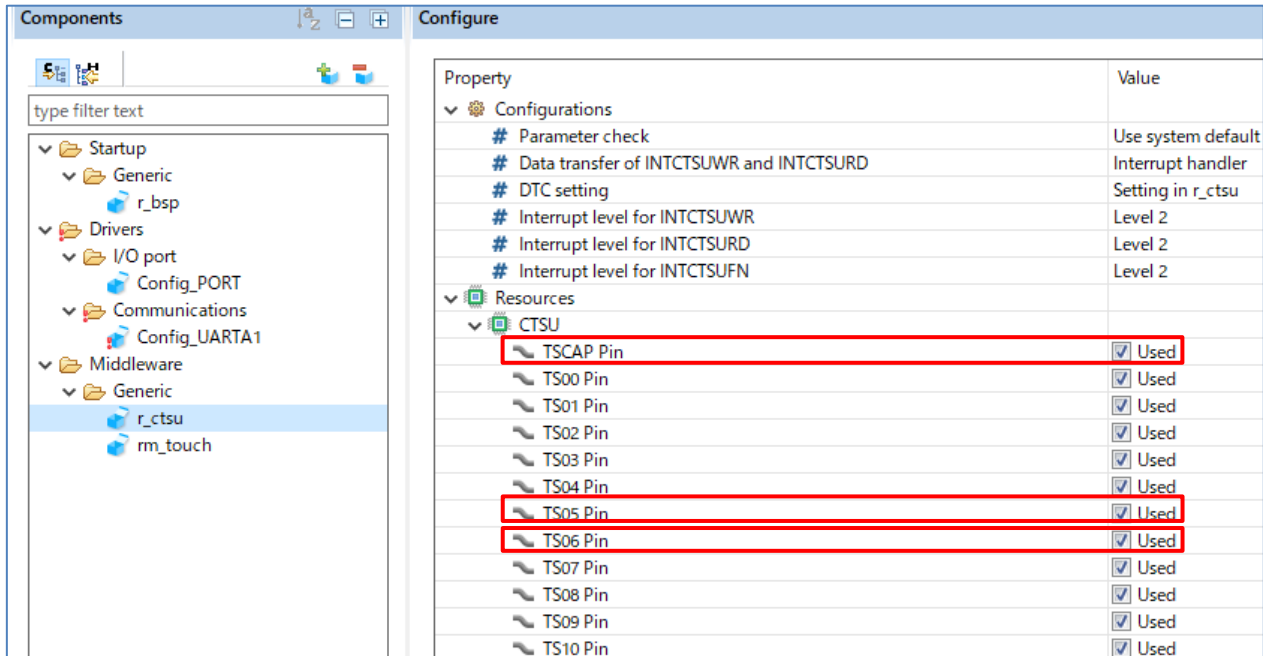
Components

type filter text

Startup
Generic
r_bsp
Drivers
I/O port
Config_PORT
Communications
Config_UARTA1
Middleware
Generic
r_ctsu
rm_touch

Configure

| Property | Value |
|---|---|
| Configurations | |
| Parameter check | Use system default |
| Data transfer of INTCTSUWR and INTCTSURD | Interrupt handler |
| DTC setting | Setting in r_ctsu |
| Interrupt level for INTCTSUWR | Level 2 |
| Interrupt level for INTCTSURD | Level 2 |
| Interrupt level for INTCTSUFN | Level 2 |
| Resources | |
| CTSU | |
| TSCAP Pin | Used |
| TS00 Pin | Used |
| TS01 Pin | Used |
| TS02 Pin | Used |
| TS03 Pin | Used |
| TS04 Pin | Used |
| TS05 Pin | Used |
| TS06 Pin | Used |
| TS07 Pin | Used |
| TS08 Pin | Used |
| TS09 Pin | Used |
| TS10 Pin | Used |